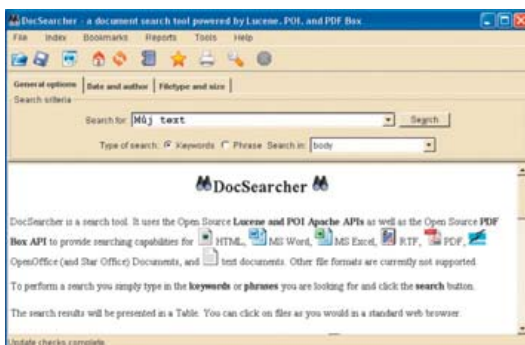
DocSearcher - a document search tool powered by Lucene, POI, and PDF Box

File Index Bookmarks Reports Tools Help

General options | Date and author | Filetype and size

Search criteria

Search for: Můj text Search

Type of search: Keywords Phrase Search in: body

DocSearcher

DocSearcher is a search tool. It uses the Open Source **Lucene and POI Apache APIs** as well as the Open Source **PDF Box API** to provide searching capabilities for HTML, MS Word, MS Excel, RTF, PDF, OpenOffice (and Star Office) Documents, and text documents. Other file formats are currently not supported.

To perform a search you simply type in the **keywords** or **phrases** you are looking for and click the **search** button.

The search results will be presented in a Table. You can click on files as you would in a standard web browser.

Update checks complete